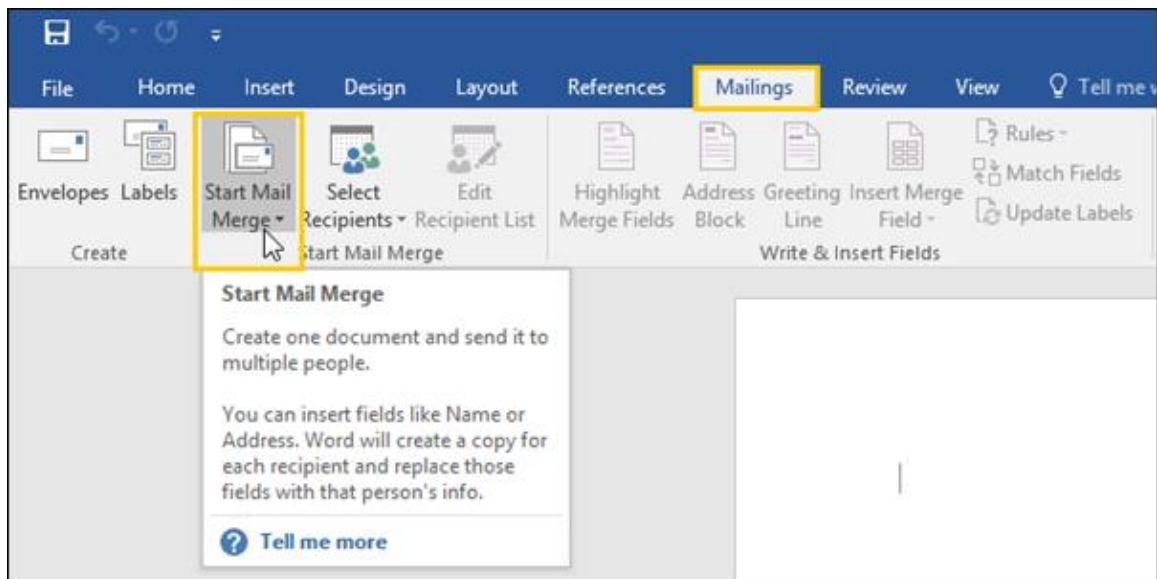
File Home Insert Design Layout References Mailings Review View Tell me

Envelopes Labels

Create

Start Mail Merge

Select Recipients

Edit Recipient List

Start Mail Merge

Highlight Merge Fields

Address Block

Greeting Line

Insert Merge Field

Rules

Match Fields

Update Labels

Write & Insert Fields

Start Mail Merge

Create one document and send it to multiple people.

You can insert fields like Name or Address. Word will create a copy for each recipient and replace those fields with that person's info.

Tell me more